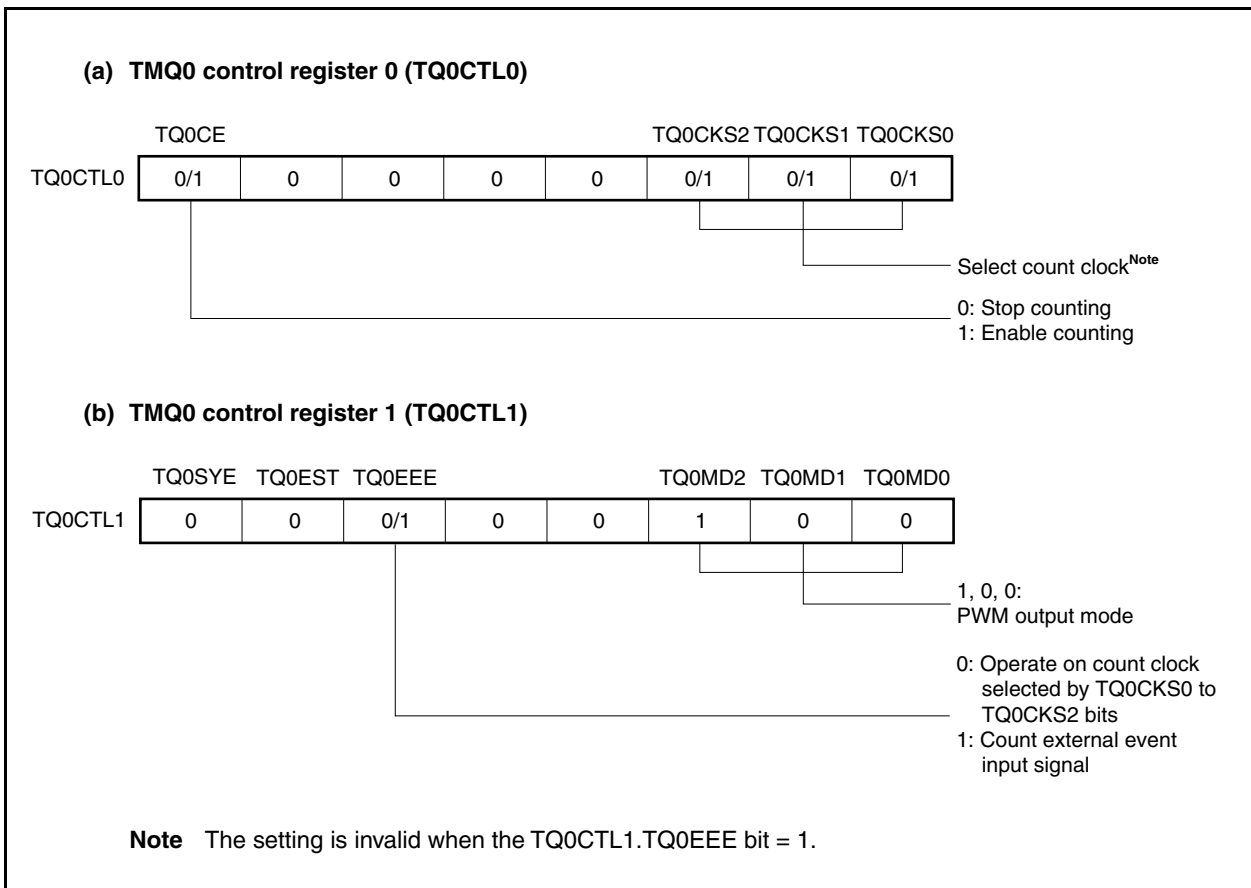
(a) TMQ0 control register 0 (TQ0CTL0)

TQ0CE TQ0CKS2 TQ0CKS1 TQ0CKS0

| TQ0CTL0 | 0/1 | 0 | 0 | 0 | 0 | 0/1 | 0/1 | 0/1 |
|---|---|---|---|---|---|---|---|---|

Select count clock$^{\text{Note}}$

0: Stop counting
1: Enable counting

(b) TMQ0 control register 1 (TQ0CTL1)

TQ0SYE TQ0EST TQ0EEE TQ0MD2 TQ0MD1 TQ0MD0

| TQ0CTL1 | 0 | 0 | 0/1 | 0 | 0 | 1 | 0 | 0 |
|---|---|---|---|---|---|---|---|---|

1, 0, 0:
PWM output mode

0: Operate on count clock selected by TQ0CKS0 to TQ0CKS2 bits
1: Count external event input signal

Note The setting is invalid when the TQ0CTL1.TQ0EEE bit = 1.